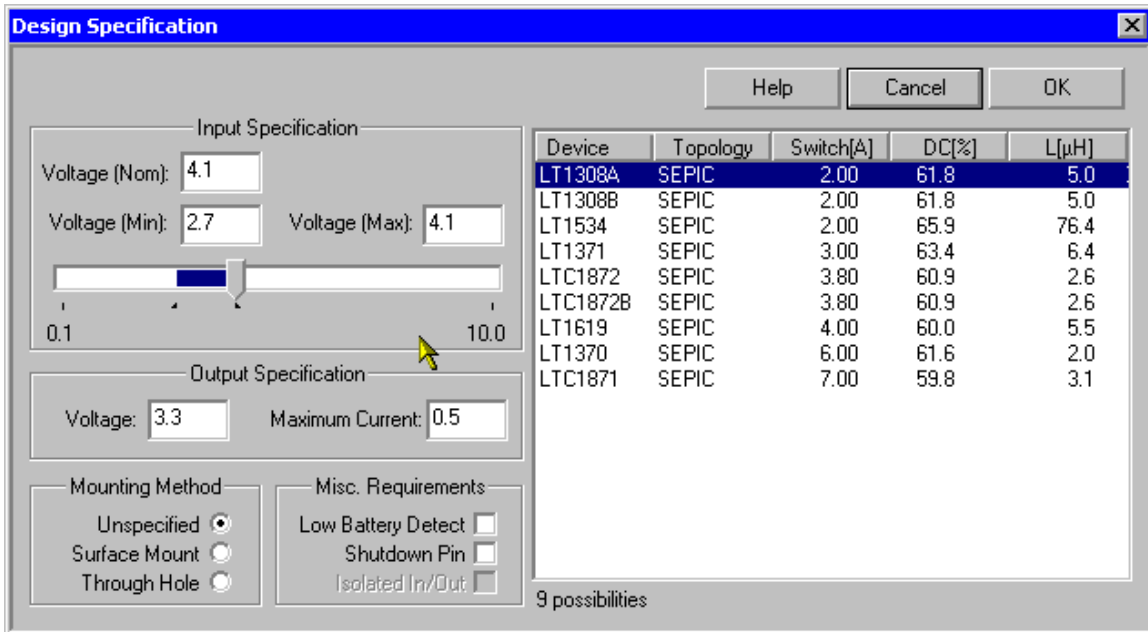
Design Specification

Help Cancel OK

Input Specification

Voltage (Nom): 4.1

Voltage (Min): 2.7 Voltage (Max): 4.1

0.1 10.0

Output Specification

Voltage: 3.3 Maximum Current: 0.5

Mounting Method

Unspecified

Surface Mount

Through Hole

Misc. Requirements

Low Battery Detect

Shutdown Pin

Isolated In/Out

| Device | Topology | Switch[A] | DC[%] | L[µH] |
|---|---|---|---|---|
| LT1308A | SEPIC | 2.00 | 61.8 | 5.0 |
| LT1308B | SEPIC | 2.00 | 61.8 | 5.0 |
| LT1534 | SEPIC | 2.00 | 65.9 | 76.4 |
| LT1371 | SEPIC | 3.00 | 63.4 | 6.4 |
| LTC1872 | SEPIC | 3.80 | 60.9 | 2.6 |
| LTC1872B | SEPIC | 3.80 | 60.9 | 2.6 |
| LT1619 | SEPIC | 4.00 | 60.0 | 5.5 |
| LT1370 | SEPIC | 6.00 | 61.6 | 2.0 |
| LTC1871 | SEPIC | 7.00 | 59.8 | 3.1 |

9 possibilities